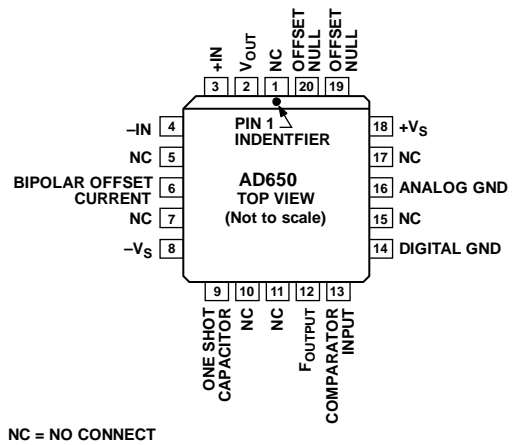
+IN
3
$V_{OUT}$
2
NC
1
OFFSET NULL
20
OFFSET NULL
19

PIN 1 INDENTFIER

–IN 4
NC 5
BIPOLAR OFFSET CURRENT 6
NC 7
$-V_S$ 8

AD650
TOP VIEW
(Not to scale)

18 $+V_S$
17 NC
16 ANALOG GND
15 NC
14 DIGITAL GND

9
ONE SHOT CAPACITOR
10
NC
11
NC
12
$F_{OUTPUT}$
13
COMPARATOR INPUT

NC = NO CONNECT